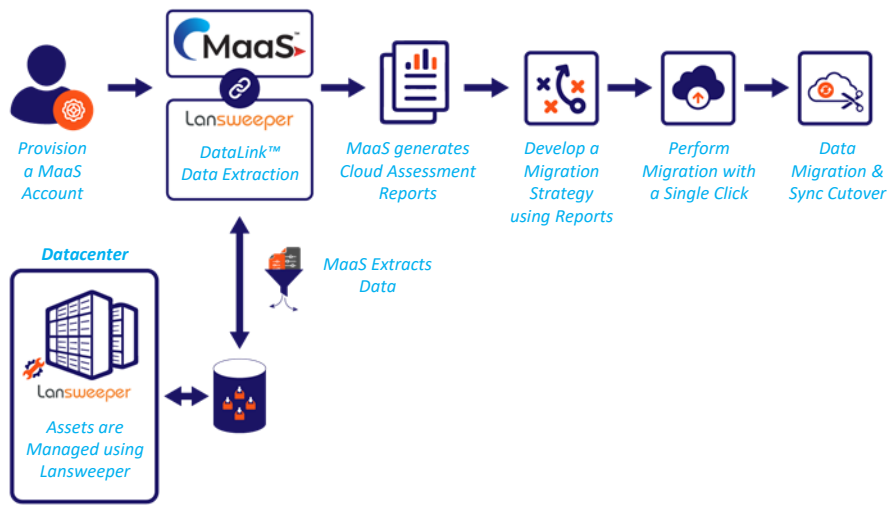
Provision a MaaS Account

MaaS™

Lansweeper

DataLink™ Data Extraction

MaaS generates Cloud Assessment Reports

Develop a Migration Strategy using Reports

Perform Migration with a Single Click

Data Migration & Sync Cutover

MaaS Extracts Data

Datacenter

Lansweeper

Assets are Managed using Lansweeper